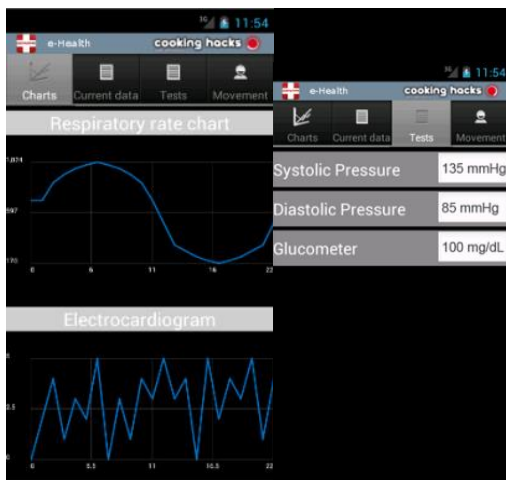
3G 11:54
e-Health
cooking hacks
Charts
Current data
Tests
Movement
Respiratory rate chart
1,024
597
170
0
5
11
16
22
Electrocardiogram
5
2.5
0
0
5.5
11
16.5
22

3G 11:54
e-Health
cooking hacks
Charts
Current data
Tests
Movement
Systolic Pressure
135 mmHg
Diastolic Pressure
85 mmHg
Glucometer
100 mg/dL